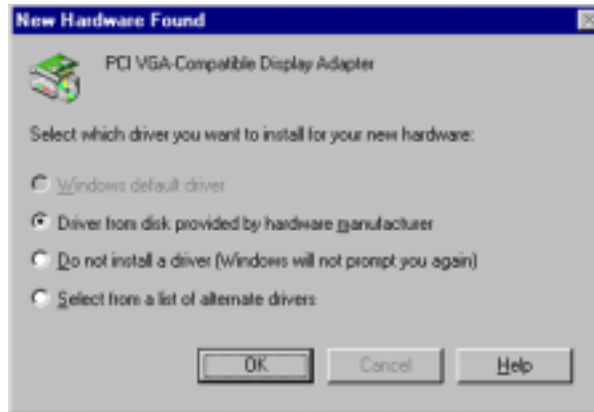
New Hardware Found

PCI VGA-Compatible Display Adapter

Select which driver you want to install for your new hardware:

Windows default driver

Driver from disk provided by hardware manufacturer

Do not install a driver (Windows will not prompt you again)

Select from a list of alternate drivers

OK

Cancel

Help